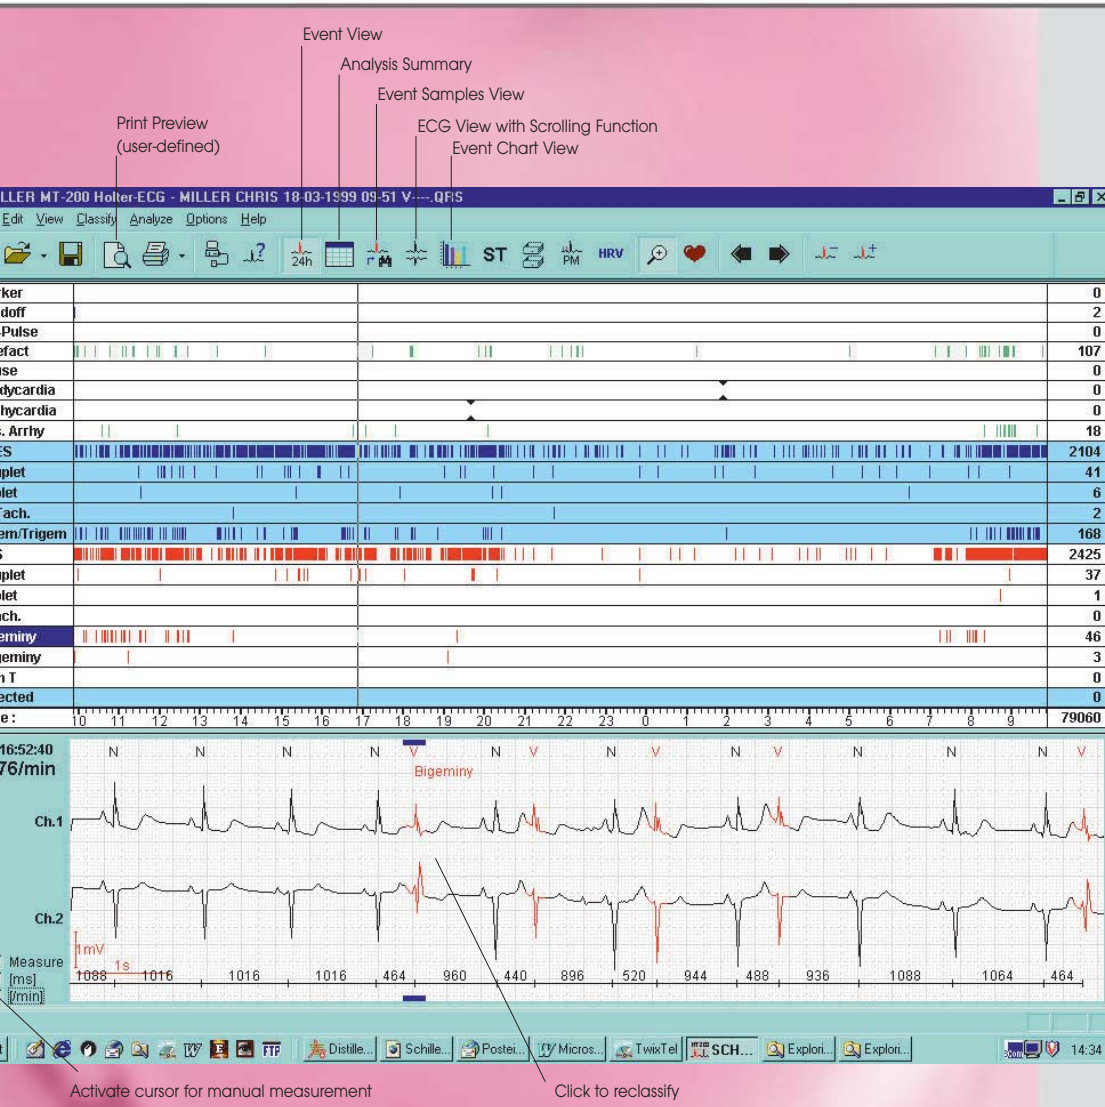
Event View

Analysis Summary

Event Samples View

Print Preview (user-defined)

ECG View with Scrolling Function

Event Chart View

LLER MT-200 Holter-ECG - MILLER CHRIS 18-03-1999 09-51 V----.QRS

Edit View Classify Analyze Options Help

24h ST PM HRV

| | |
|---|---|
| rker | 0 |
| doff | 2 |
| -Pulse | 0 |
| efact | 107 |
| use | 0 |
| dycardia | 0 |
| hycardia | 0 |
| s. Arrhy | 18 |
| ES | 2104 |
| uplet | 41 |
| plet | 6 |
| Tach. | 2 |
| em/Trigem | 168 |
| S | 2425 |
| uplet | 37 |
| plet | 1 |
| ach. | 0 |
| geminy | 46 |
| igeminy | 3 |
| n T | 0 |
| ected | 0 |
| e : | 79060 |

10 11 12 13 14 15 16 17 18 19 20 21 22 23 0 1 2 3 4 5 6 7 8 9

16:52:40
76/min

N N N N V N V N V N V N N V

Bigeminy

Ch.1

Ch.2

1mV
1s

Measure
[ms]
[/min]

1088 1016 1016 1016 464 960 440 896 520 944 488 936 1088 1064 464

Distille... Schille... Postei... Micros... TwixTel SCH... Explori... Explori... 14:34

Activate cursor for manual measurement

Click to reclassify